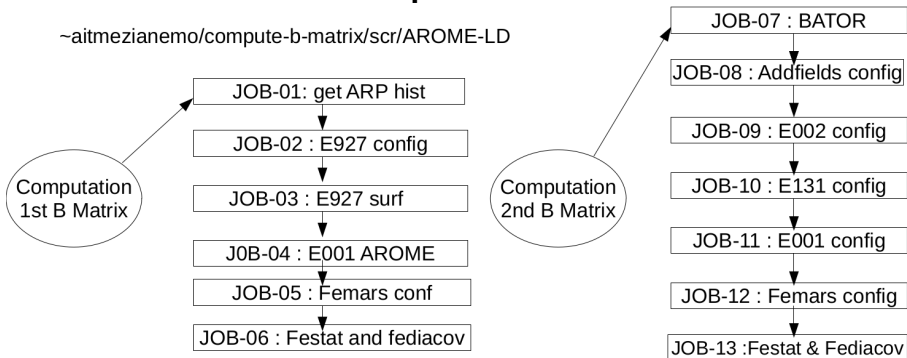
~aitmezianemo/compute-b-matrix/scr/AROME-LD

JOB-01: get ARP hist

JOB-02 : E927 config

JOB-03 : E927 surf

J0B-04 : E001 AROME

JOB-05 : Femars conf

JOB-06 : Festat and fediacov

Computation 1st B Matrix

Computation 2nd B Matrix

JOB-07 : BATOR

JOB-08 : Addfields config

JOB-09 : E002 config

JOB-10 : E131 config

JOB-11 : E001 config

JOB-12 : Femars config

JOB-13 :Festat & Fediacov